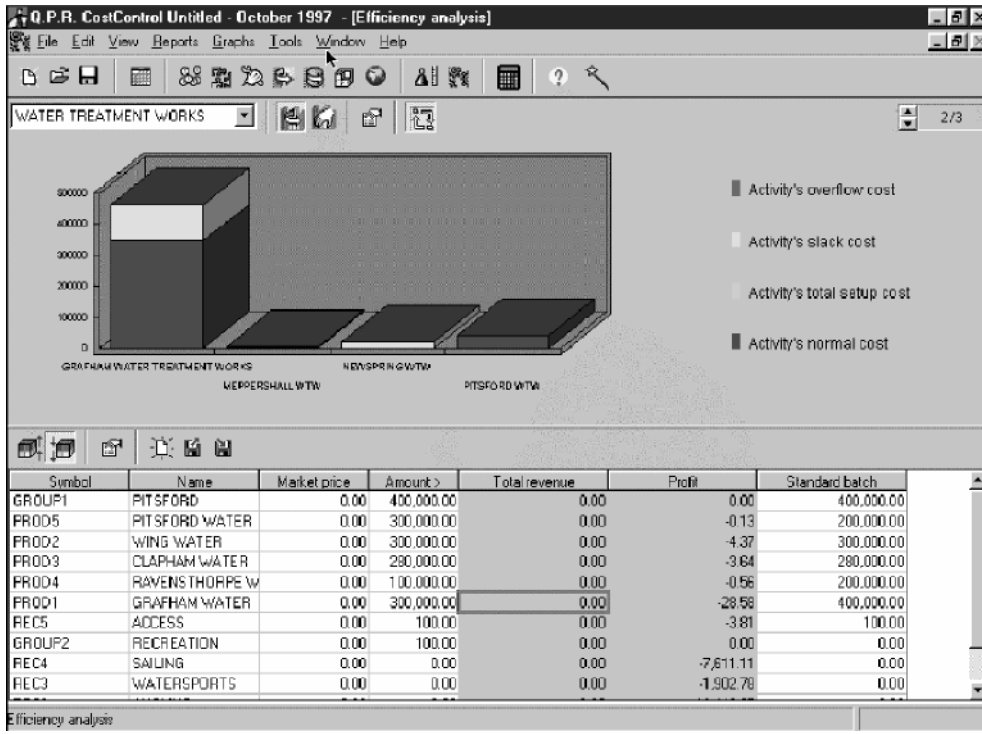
Q.P.R. CostControl Untitled - October 1997 - [Efficiency analysis]

File Edit View Reports Graphs Tools Window Help

WATER TREATMENT WORKS

2/3

500000
400000
300000
200000
100000
0

GRAFHAM WATER TREATMENT WORKS
MEPPERSHALL WTW
NEWSPRINGWTW
PITSFORD WTW

Activity's overflow cost
Activity's slack cost
Activity's total setup cost
Activity's normal cost

| Symbol | Name | Market price | Amount > | Total revenue | Profit | Standard batch |
|---|---|---|---|---|---|---|
| GROUP1 | PITSFORD | 0.00 | 400,000.00 | 0.00 | 0.00 | 400,000.00 |
| PROD5 | PITSFORD WATER | 0.00 | 300,000.00 | 0.00 | -0.13 | 200,000.00 |
| PROD2 | WING WATER | 0.00 | 300,000.00 | 0.00 | -4.37 | 300,000.00 |
| PROD3 | CLAPHAM WATER | 0.00 | 280,000.00 | 0.00 | -3.64 | 280,000.00 |
| PROD4 | RAVENSTHORPE W | 0.00 | 100,000.00 | 0.00 | -0.56 | 200,000.00 |
| PROD1 | GRAFHAM WATER | 0.00 | 300,000.00 | 0.00 | -28.58 | 400,000.00 |
| REC5 | ACCESS | 0.00 | 100.00 | 0.00 | -3.81 | 100.00 |
| GROUP2 | RECREATION | 0.00 | 100.00 | 0.00 | 0.00 | 0.00 |
| REC4 | SAILING | 0.00 | 0.00 | 0.00 | -7,611.11 | 0.00 |
| REC3 | WATERSPORTS | 0.00 | 0.00 | 0.00 | -1,902.78 | 0.00 |

Efficiency analysis